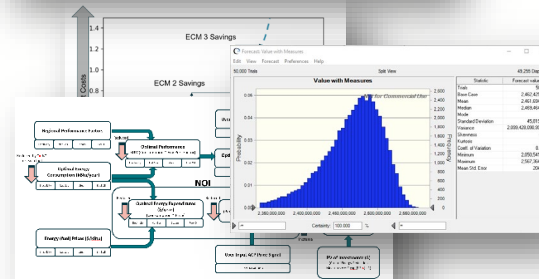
1.4
1.2
1.0
0.8
ECM 3 Savings
ECM 2 Savings
Costs

Forecast: Value with Measures
Edit View Forecast Preferences Help
50,000 Trials
Split View
49,255 Displayed
Value with Measures
For Commercial Use
Probability
Frequency
0.05
0.04
0.03
0.02
0.01
0.00
2,600
2,400
2,200
2,000
1,800
1,600
1,400
1,200
1,000
800
600
400
200
0
2,380,000.000
2,420,000.000
2,460,000.000
2,500,000.000
2,540,000.000
Certainty: 100.000 %

| Statistic | Forecast values |
|---|---|
| Trials | 5 |
| Base Case | 2,462,47 |
| Mean | 2,461,60 |
| Median | 2,469,44 |
| Mode | |
| Standard Deviation | 45,01 |
| Variance | 2,009,428,000.0 |
| Skewness | |
| Kurtosis | |
| Coeff. of Variation | 0. |
| Minimum | 2,050,54 |
| Maximum | 2,567,36 |
| Mean Std. Error | 20 |

Regional Performance Factors
Optimal Performance
Optimal Energy Consumption (kWh/Year)
NOI
Optimal Energy Expenditures
Energy Retail Price ($/kWh)
User Input: ACP Price Signal
Plot of investments